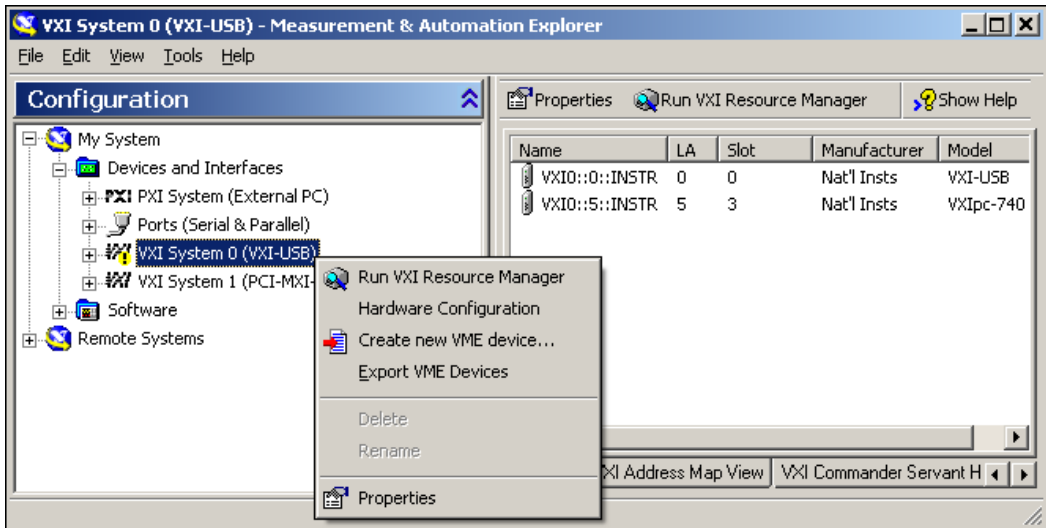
VXI System 0 (VXI-USB) - Measurement & Automation Explorer

File Edit View Tools Help

Configuration

My System
Devices and Interfaces
PXI System (External PC)
Ports (Serial & Parallel)
VXI System 0 (VXI-USB)
VXI System 1 (PCI-MXI-
Software
Remote Systems

Properties Run VXI Resource Manager Show Help

| Name | LA | Slot | Manufacturer | Model |
|---|---|---|---|---|
| VXI0::0::INSTR | 0 | 0 | Nat'l Insts | VXI-USB |
| VXI0::5::INSTR | 5 | 3 | Nat'l Insts | VXIpc-740 |

Run VXI Resource Manager
Hardware Configuration
Create new VME device...
Export VME Devices
Delete
Rename
Properties

XI Address Map View VXI Commander Servant H